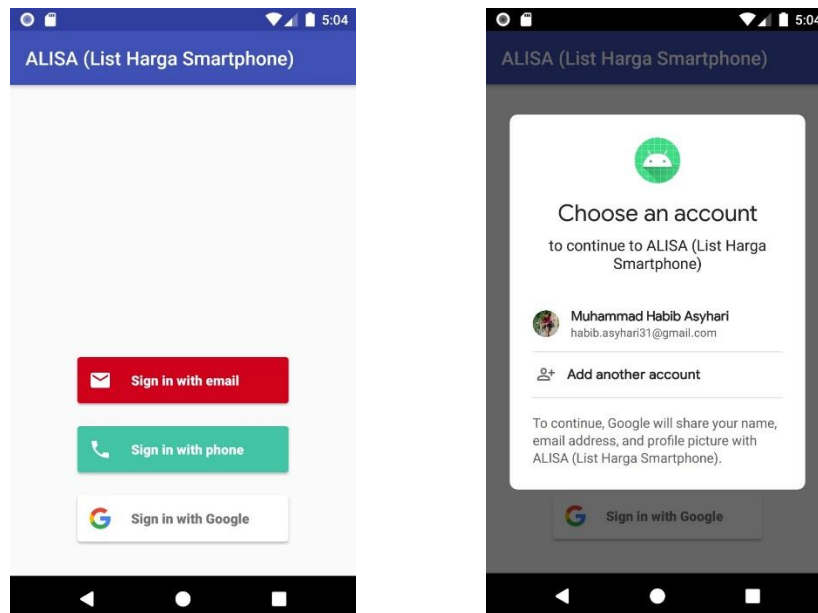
5:04

ALISA (List Harga Smartphone)

Sign in with email

Sign in with phone

Sign in with Google

5:04

ALISA (List Harga Smartphone)

Choose an account

to continue to ALISA (List Harga Smartphone)

Muhammad Habib Asyhari
habib.asyhari31@gmail.com

Add another account

To continue, Google will share your name, email address, and profile picture with ALISA (List Harga Smartphone).

Sign in with Google